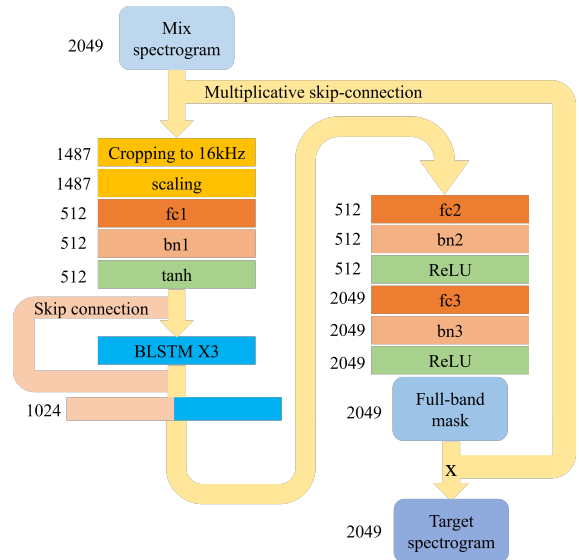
2049 Mix spectrogram

Multiplicative skip-connection

1487 Cropping to 16kHz
1487 scaling
512 fc1
512 bn1
512 tanh

Skip connection

BLSTM X3

1024

512 fc2
512 bn2
512 ReLU
2049 fc3
2049 bn3
2049 ReLU

2049 Full-band mask

x

2049 Target spectrogram